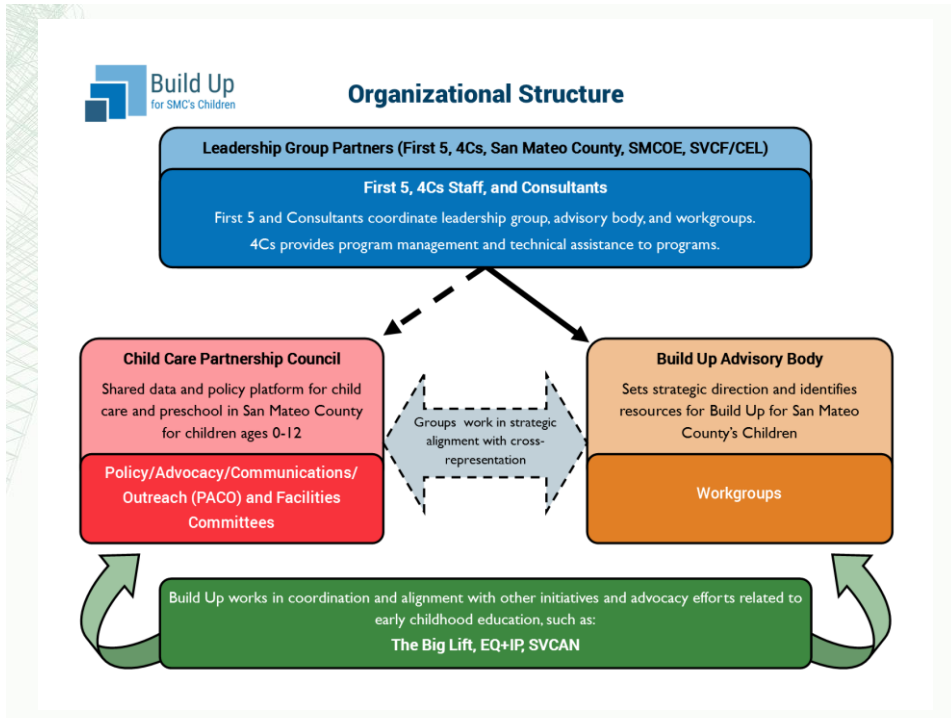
Build Up
for SMC's Children

Organizational Structure

Leadership Group Partners (First 5, 4Cs, San Mateo County, SMCOE, SVCF/CEL)

First 5, 4Cs Staff, and Consultants

First 5 and Consultants coordinate leadership group, advisory body, and workgroups.
4Cs provides program management and technical assistance to programs.

Child Care Partnership Council

Shared data and policy platform for child care and preschool in San Mateo County for children ages 0-12

Policy/Advocacy/Communications/ Outreach (PACO) and Facilities Committees

Groups work in strategic alignment with cross-representation

Build Up Advisory Body

Sets strategic direction and identifies resources for Build Up for San Mateo County's Children

Workgroups

Build Up works in coordination and alignment with other initiatives and advocacy efforts related to early childhood education, such as:
The Big Lift, EQ+IP, SVCAN